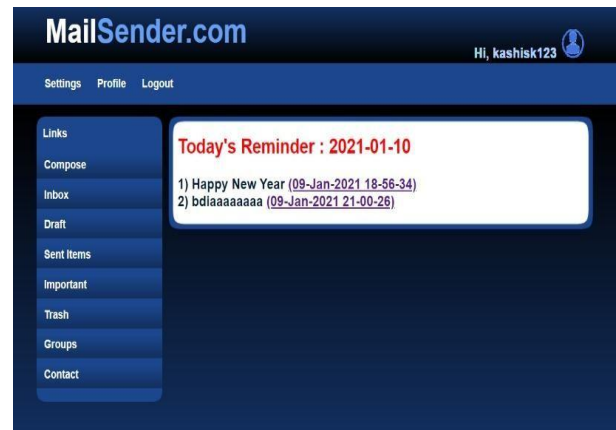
MailSender.com

Hi, kashisk123

Settings Profile Logout

Links
Compose
Inbox
Draft
Sent Items
Important
Trash
Groups
Contact

Today's Reminder : 2021-01-10

1) Happy New Year (09-Jan-2021 18-56-34)
2) bdiaaaaaaaa (09-Jan-2021 21-00-26)